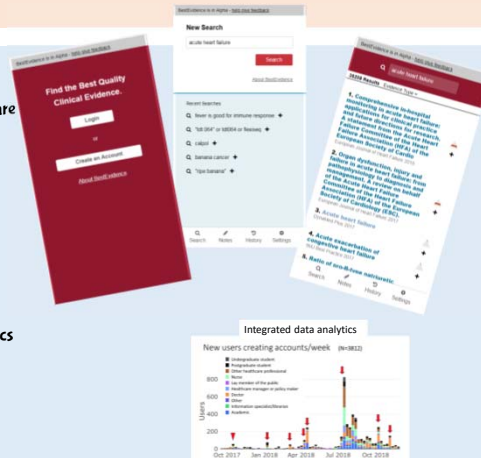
re

cs

BestEvidence is in Alpha - help give feedback

Find the Best Quality Clinical Evidence.

Login

or

Create an Account

About BestEvidence

BestEvidence is in Alpha - help give feedback

New Search

acute heart failure

Search

About BestEvidence

Recent Searches

fever is good for immune response

"bit 264" or bit894 or flaxseed

calpol

banana cancer

"bye banana"

Search

Notes

History

Settings

acute heart failure

18356 Results

Evidence Type

1. Comprehensive in-hospital monitoring in acute heart failure: applications for clinical practice and future directions for research. A statement from the Acute Heart Failure Committee of the Heart Failure Association (HFA) of the European Society of Cardio

2. Organ dysfunction, injury and failure in acute heart failure: from pathophysiology to diagnosis and management. A review on behalf of the Acute Heart Failure Committee of the Heart Failure Association (HFA) of the European Society of Cardiology (ESC).

3. Acute heart failure

4. Acute exacerbation of congestive heart failure

5. Ratio of and B-type natriuretic

Search

Notes

History

Settings

Integrated data analytics

New users creating accounts/week (N=3812)

Undergraduate student
Postgraduate student
Other healthcare professional
Nurse
Lay member of the public
Healthcare manager or policy maker
Doctor
Other
Information specialist/librarian
Academic

Users

800

600

400

200

0

Oct 2017

Jan 2018

Apr 2018

Jul 2018

Oct 2018